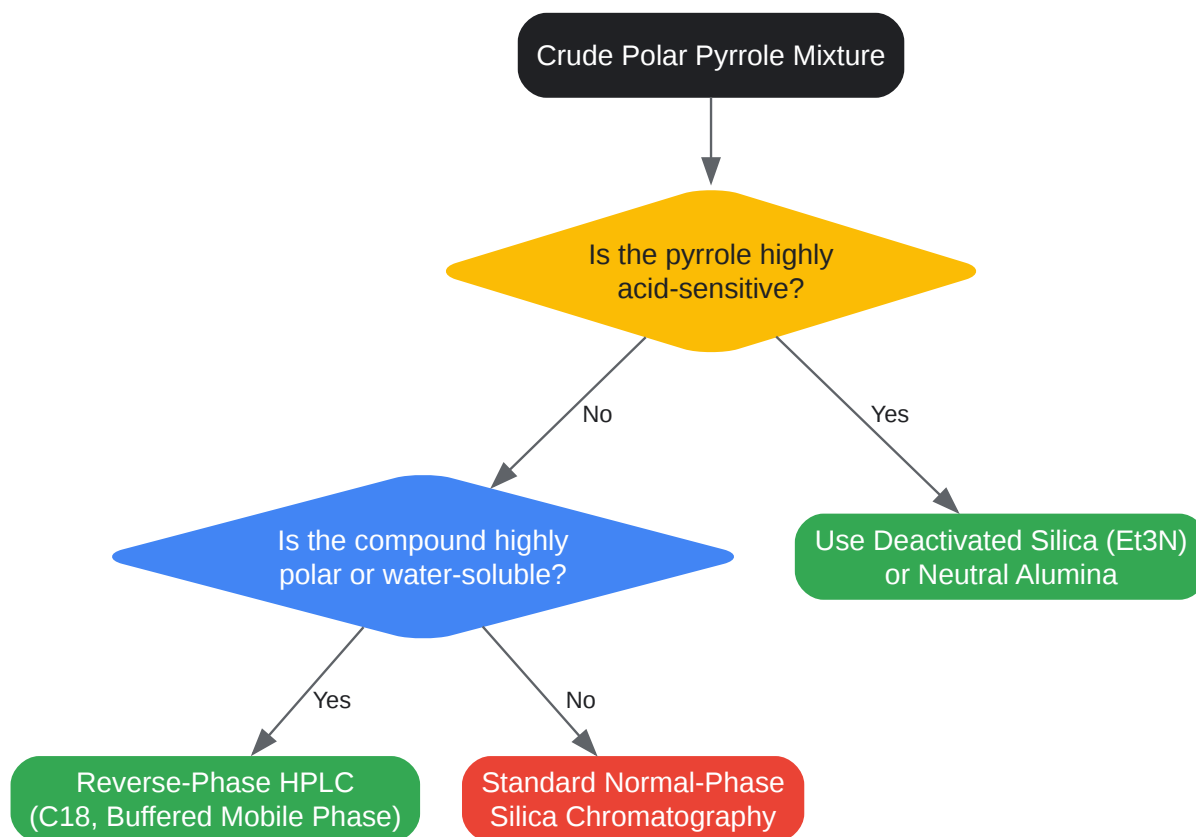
Crude Polar Pyrrole Mixture

Is the pyrrole highly acid-sensitive?

No

Yes

Is the compound highly polar or water-soluble?

Use Deactivated Silica (Et3N) or Neutral Alumina

Yes

No

Reverse-Phase HPLC (C18, Buffered Mobile Phase)

Standard Normal-Phase Silica Chromatography